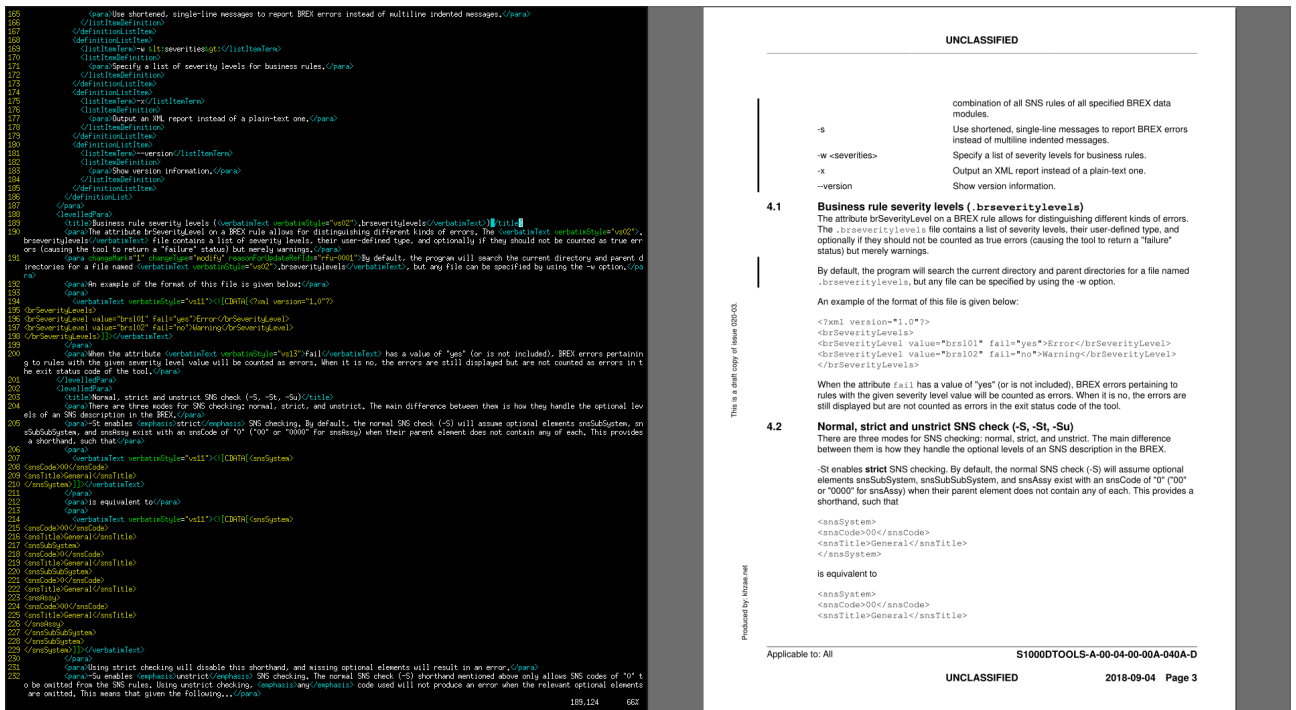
165 <para>Use shortened, single-line messages to report BREX errors instead of multiline indented messages.</para>
166 </listItemDefinition>
167 </definitionListItem>
168 <definitionListItem>
169 <listItemTerm>-w &lt;severities&gt;</listItemTerm>
170 <listItemDefinition>
171 <para>Specify a list of severity levels for business rules.</para>
172 </listItemDefinition>
173 </definitionListItem>
174 <definitionListItem>
175 <listItemTerm>-x</listItemTerm>
176 <listItemDefinition>
177 <para>Output an XML report instead of a plain-text one.</para>
178 </listItemDefinition>
179 </definitionListItem>
180 <definitionListItem>
181 <listItemTerm>--version</listItemTerm>
182 <listItemDefinition>
183 <para>Show version information.</para>
184 </listItemDefinition>
185 </definitionListItem>
186 </definitionList>
187 </para>
188 <levelledPara>
189 <title>Business rule severity levels (<verbatimText verbatimStyle="vs02">.brseveritylevels</verbatimText>)</title>
190 <para>The attribute brSeverityLevel on a BREX rule allows for distinguishing different kinds of errors. The <verbatimText verbatimStyle="vs02">.brseveritylevels</verbatimText> file contains a list of severity levels, their user-defined type, and optionally if they should not be counted as true errors (causing the tool to return a "failure" status) but merely warnings.</para>
191 <para changeMark="1" changeType="modify" reasonForUpdateRefIds="rfu-0001">By default, the program will search the current directory and parent directories for a file named <verbatimText verbatimStyle="vs02">.brseveritylevels</verbatimText>, but any file can be specified by using the -w option.</para>
192 <para>An example of the format of this file is given below:</para>
193 <para>
194 <verbatimText verbatimStyle="vs11"><![CDATA[<?xml version="1.0"?>
195 <brSeverityLevels>
196 <brSeverityLevel value="brsl01" fail="yes">Error</brSeverityLevel>
197 <brSeverityLevel value="brsl02" fail="no">Warning</brSeverityLevel>
198 </brSeverityLevels>]]></verbatimText>
199 </para>
200 <para>When the attribute <verbatimText verbatimStyle="vs13">fail</verbatimText> has a value of "yes" (or is not included), BREX errors pertaining to rules with the given severity level value will be counted as errors. When it is no, the errors are still displayed but are not counted as errors in the exit status code of the tool.</para>
201 </levelledPara>
202 <levelledPara>
203 <title>Normal, strict and unstrict SNS check (-S, -St, -Su)</title>
204 <para>There are three modes for SNS checking: normal, strict, and unstrict. The main difference between them is how they handle the optional levels of an SNS description in the BREX.</para>
205 <para>-St enables <emphasis>strict</emphasis> SNS checking. By default, the normal SNS check (-S) will assume optional elements snsSubSystem, snsSubSubSystem, and snsAssy exist with an snsCode of "0" ("00" or "0000" for snsAssy) when their parent element does not contain any of each. This provides a shorthand, such that</para>
206 <para>
207 <verbatimText verbatimStyle="vs11"><![CDATA[<snsSystem>
208 <snsCode>00</snsCode>
209 <snsTitle>General</snsTitle>
210 </snsSystem>]]></verbatimText>
211 </para>
212 <para>is equivalent to</para>
213 <para>
214 <verbatimText verbatimStyle="vs11"><![CDATA[<snsSystem>
215 <snsCode>00</snsCode>
216 <snsTitle>General</snsTitle>
217 <snsSubSystem>
218 <snsCode>0</snsCode>
219 <snsTitle>General</snsTitle>
220 <snsSubSubSystem>
221 <snsCode>0</snsCode>
222 <snsTitle>General</snsTitle>
223 <snsAssy>
224 <snsCode>00</snsCode>
225 <snsTitle>General</snsTitle>
226 </snsAssy>
227 </snsSubSubSystem>
228 </snsSubSystem>
229 </snsSystem>]]></verbatimText>
230 </para>
231 <para>Using strict checking will disable this shorthand, and missing optional elements will result in an error.</para>
232 <para>-Su enables <emphasis>unstrict</emphasis> SNS checking. The normal SNS check (-S) shorthand mentioned above only allows SNS codes of "0" to be omitted from the SNS rules. Using unstrict checking, <emphasis>any</emphasis> code used will not produce an error when the relevant optional elements are omitted. This means that given the following...</para>
189,124 66%

UNCLASSIFIED

combination of all SNS rules of all specified BREX data modules.

| | |
|---|---|
| -s | Use shortened, single-line messages to report BREX errors instead of multiline indented messages. |
| -w <severities> | Specify a list of severity levels for business rules. |
| -x | Output an XML report instead of a plain-text one. |
| --version | Show version information. |

4.1 Business rule severity levels (.brseveritylevels)
The attribute brSeverityLevel on a BREX rule allows for distinguishing different kinds of errors. The .brseveritylevels file contains a list of severity levels, their user-defined type, and optionally if they should not be counted as true errors (causing the tool to return a "failure" status) but merely warnings.

By default, the program will search the current directory and parent directories for a file named .brseveritylevels, but any file can be specified by using the -w option.

An example of the format of this file is given below:

<?xml version="1.0"?>
<brSeverityLevels>
<brSeverityLevel value="brsl01" fail="yes">Error</brSeverityLevel>
<brSeverityLevel value="brsl02" fail="no">Warning</brSeverityLevel>
</brSeverityLevels>

When the attribute fail has a value of "yes" (or is not included), BREX errors pertaining to rules with the given severity level value will be counted as errors. When it is no, the errors are still displayed but are not counted as errors in the exit status code of the tool.

4.2 Normal, strict and unstrict SNS check (-S, -St, -Su)
There are three modes for SNS checking: normal, strict, and unstrict. The main difference between them is how they handle the optional levels of an SNS description in the BREX.

-St enables strict SNS checking. By default, the normal SNS check (-S) will assume optional elements snsSubSystem, snsSubSubSystem, and snsAssy exist with an snsCode of "0" ("00" or "0000" for snsAssy) when their parent element does not contain any of each. This provides a shorthand, such that

<snsSystem>
<snsCode>00</snsCode>
<snsTitle>General</snsTitle>
</snsSystem>

is equivalent to

<snsSystem>
<snsCode>00</snsCode>
<snsTitle>General</snsTitle>

This is a draft copy of issue 020-03.

Produced by: khzae.net

Applicable to: All S1000DTOOLS-A-00-04-00-00A-040A-D

UNCLASSIFIED 2018-09-04 Page 3